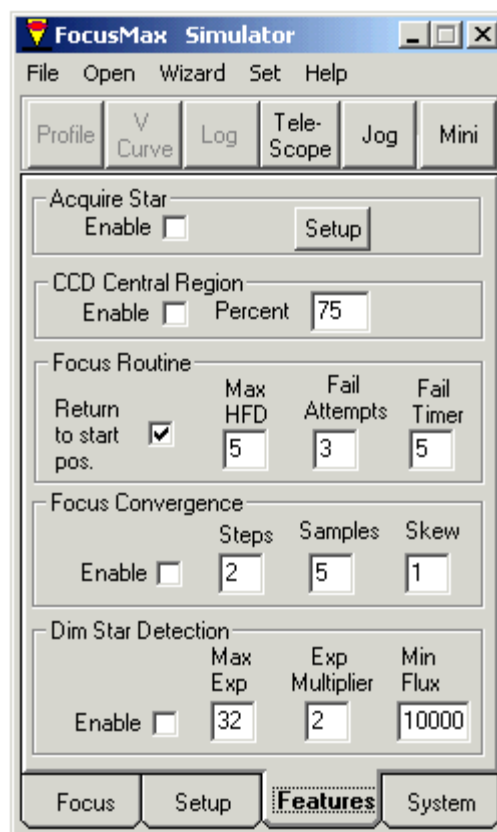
FocusMax Simulator

File Open Wizard Set Help

Profile V Curve Log Tele-Scope Jog Mini

Acquire Star
Enable Setup

CCD Central Region
Enable Percent 75

Focus Routine
Return to start pos. Max HFD 5 Fail Attempts 3 Fail Timer 5

Focus Convergence
Enable Steps 2 Samples 5 Skew 1

Dim Star Detection
Enable Max Exp 32 Exp Multiplier 2 Min Flux 10000

Focus Setup Features System